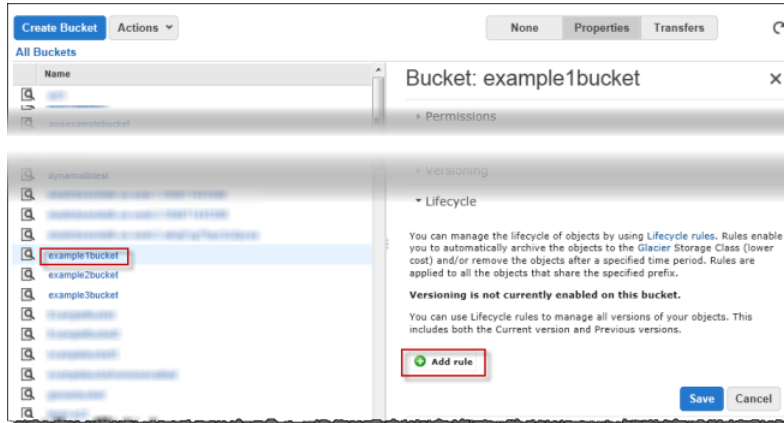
Create Bucket Actions

None Properties Transfers

All Buckets

Name

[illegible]

awsexamplebucket

dynamodbtest

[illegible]

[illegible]

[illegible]

example1bucket

example2bucket

example3bucket

Bucket: example1bucket

Permissions

Versioning

Lifecycle

You can manage the lifecycle of objects by using Lifecycle rules. Rules enable you to automatically archive the objects to the Glacier Storage Class (lower cost) and/or remove the objects after a specified time period. Rules are applied to all the objects that share the specified prefix.

Versioning is not currently enabled on this bucket.

You can use Lifecycle rules to manage all versions of your objects. This includes both the Current version and Previous versions.

Add rule

Save Cancel